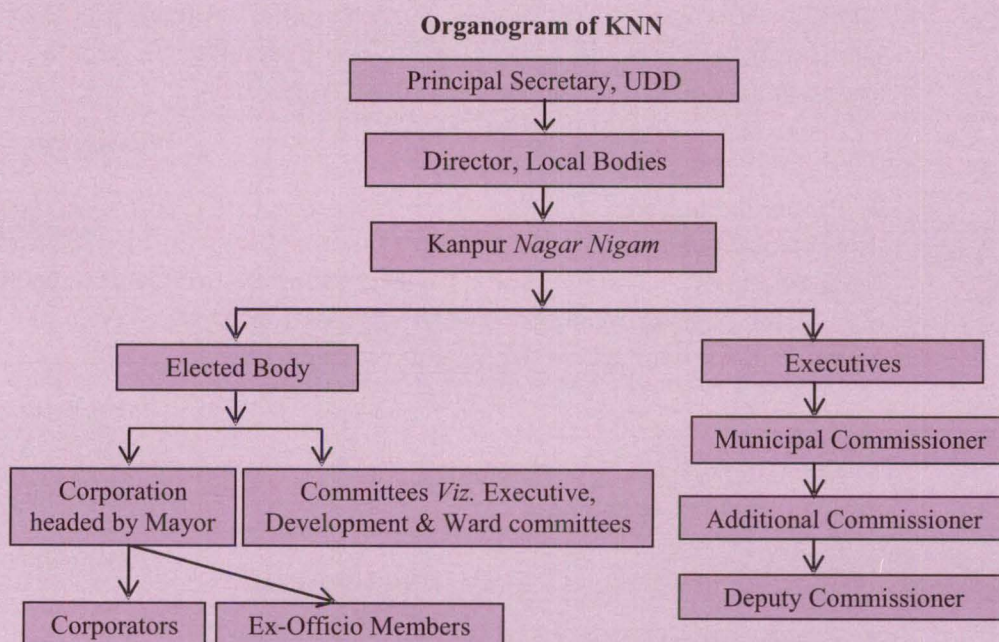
Organogram of KNN

Principal Secretary, UDD

Director, Local Bodies

Kanpur Nagar Nigam

Elected Body

Executives

Municipal Commissioner

Corporation headed by Mayor

Committees Viz. Executive, Development & Ward committees

Additional Commissioner

Deputy Commissioner

Corporators

Ex-Officio Members